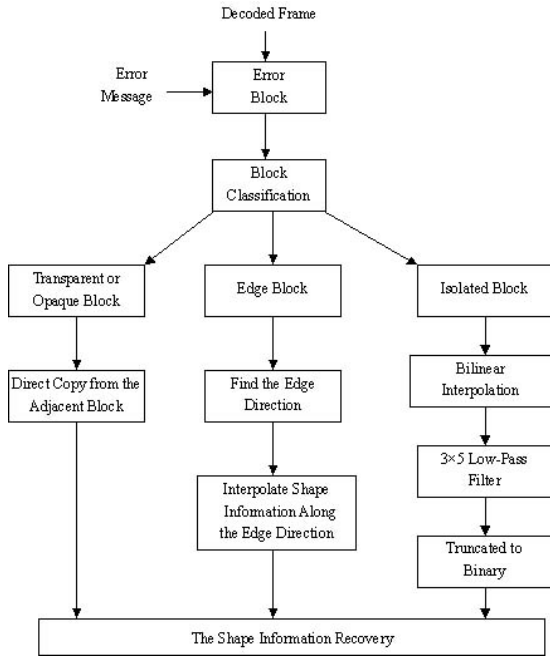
Decoded Frame

Error Message

Error Block

Block Classification

Transparent or Opaque Block

Edge Block

Isolated Block

Direct Copy from the Adjacent Block

Find the Edge Direction

Bilinear Interpolation

3×5 Low-Pass Filter

Interpolate Shape Information Along the Edge Direction

Truncated to Binary

The Shape Information Recovery